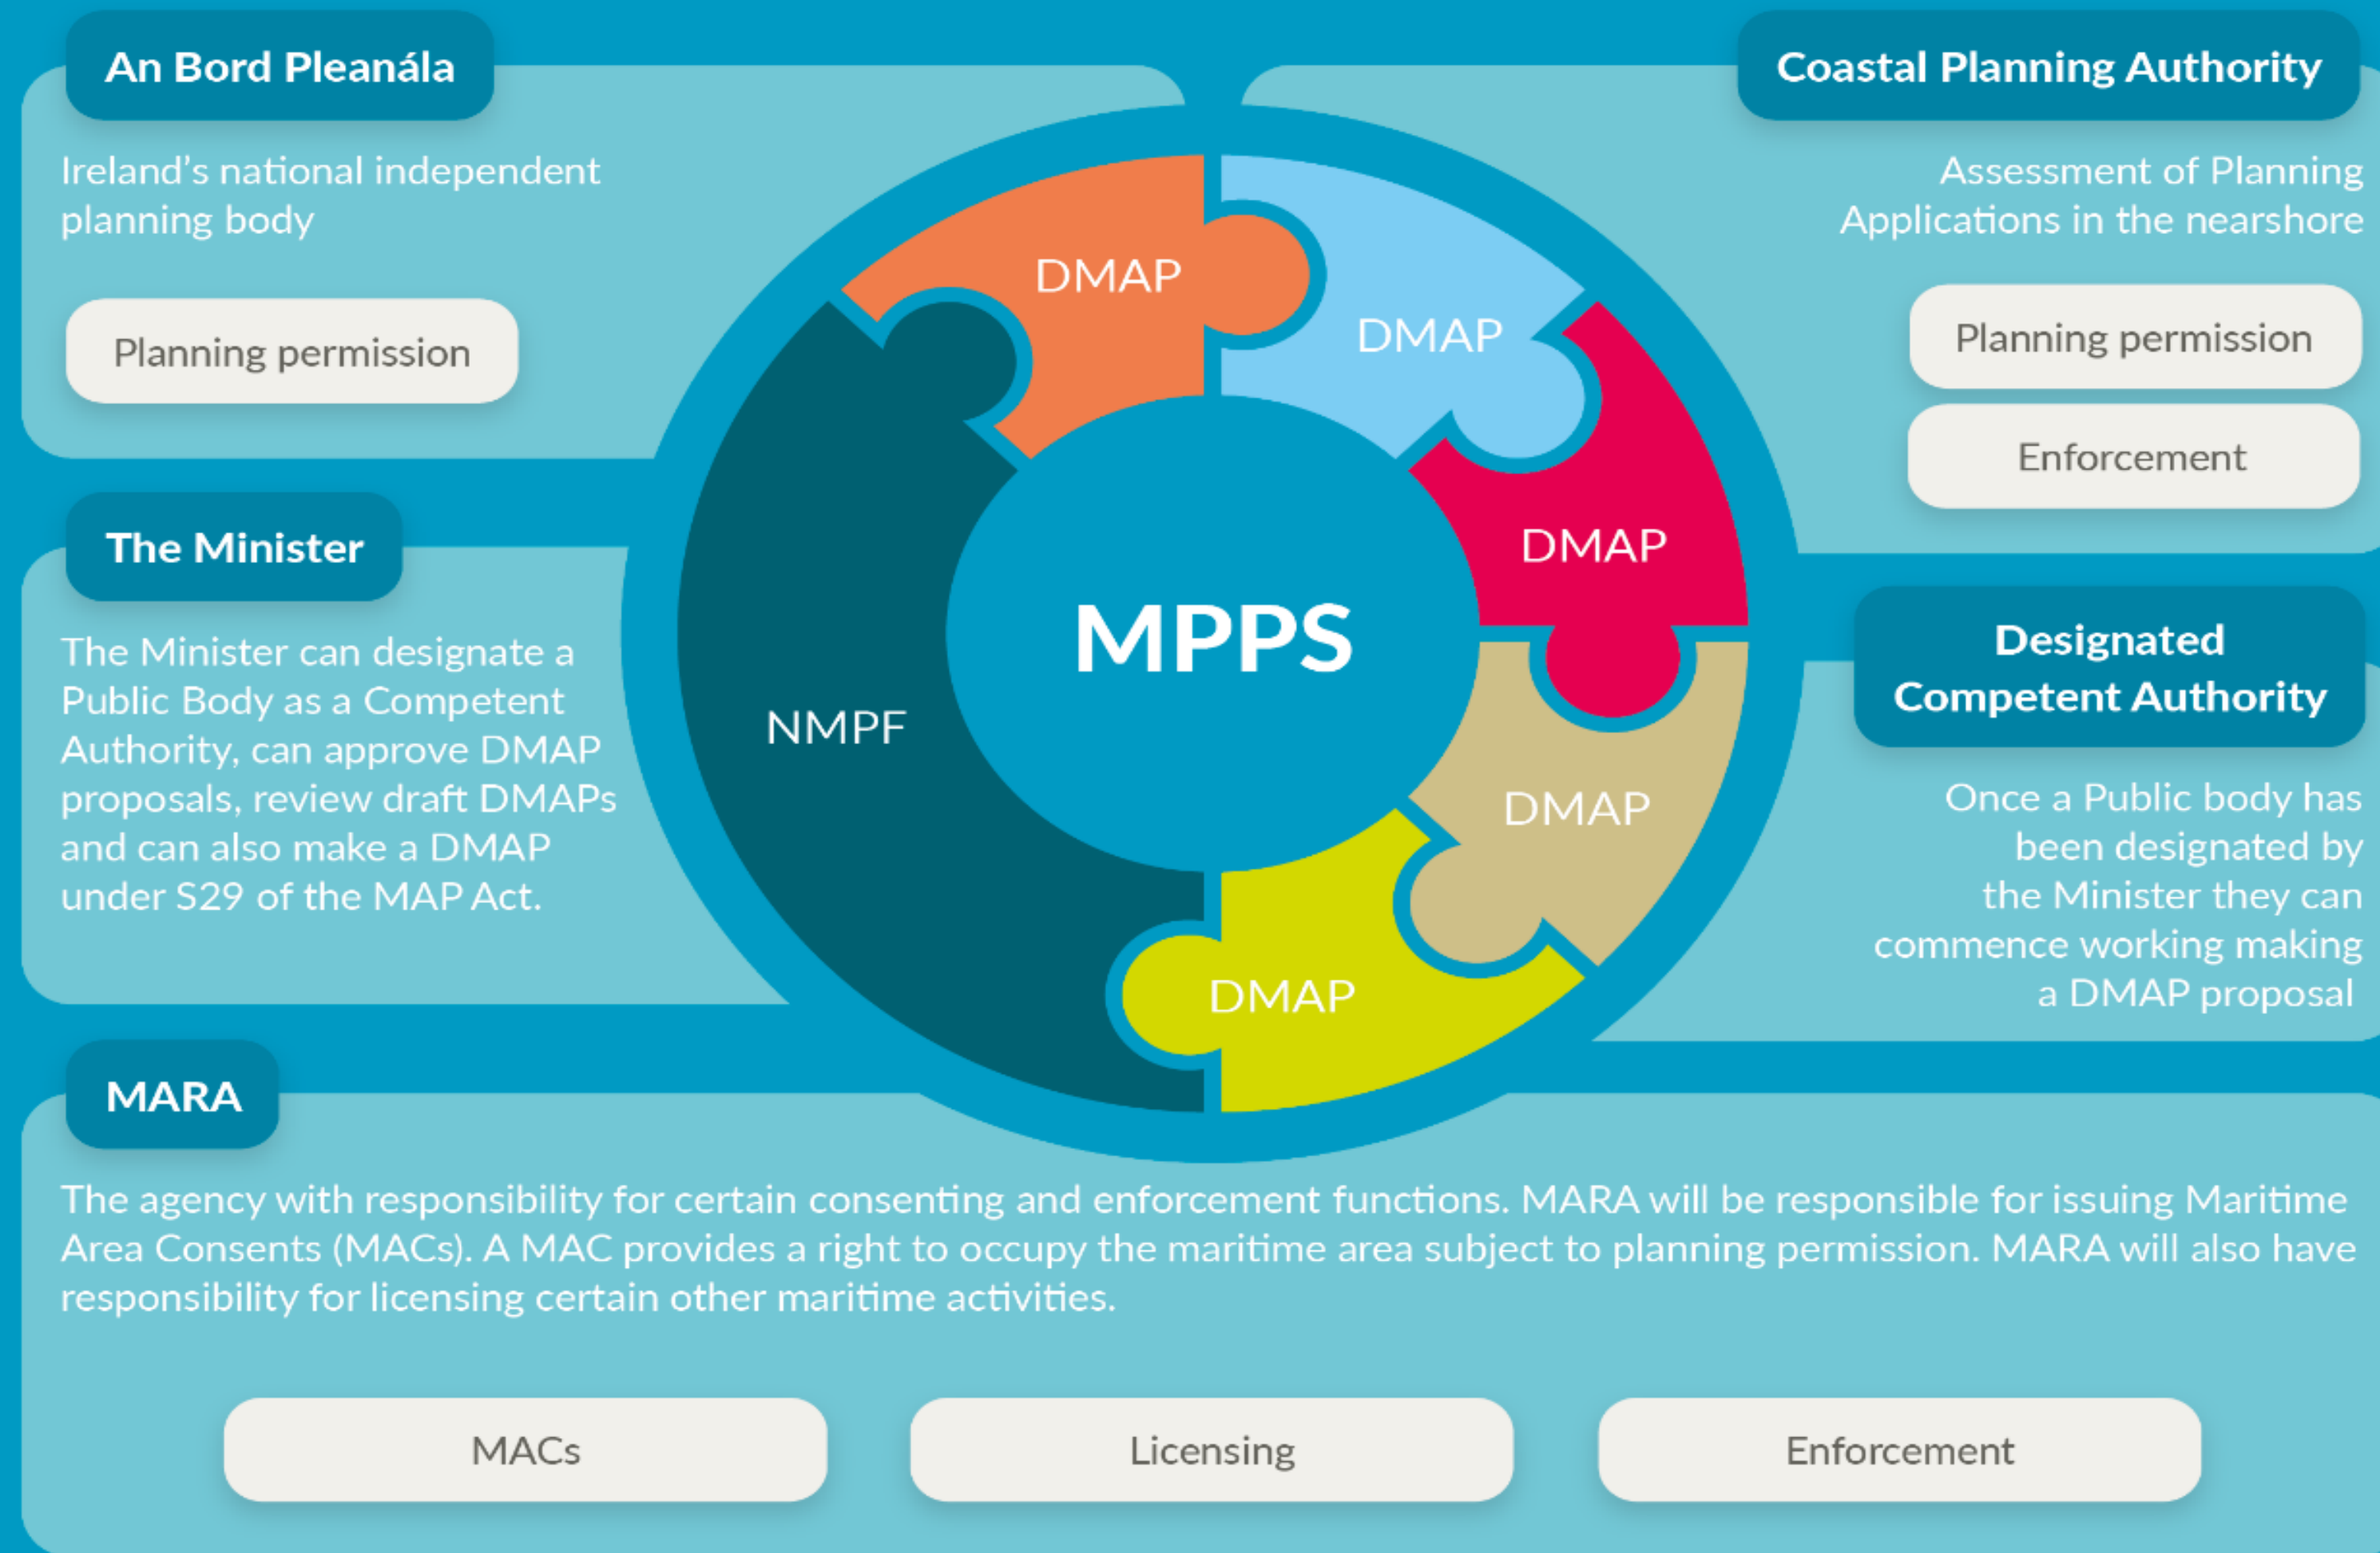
An Bord Pleanála

Ireland's national independent planning body

Planning permission

Coastal Planning Authority

Assessment of Planning Applications in the nearshore

Planning permission

Enforcement

The Minister

The Minister can designate a Public Body as a Competent Authority, can approve DMAP proposals, review draft DMAPs and can also make a DMAP under S29 of the MAP Act.

DMAP

DMAP

DMAP

DMAP

DMAP

NMPF

MPPS

Designated Competent Authority

Once a Public body has been designated by the Minister they can commence working making a DMAP proposal

MARA

The agency with responsibility for certain consenting and enforcement functions. MARA will be responsible for issuing Maritime Area Consents (MACs). A MAC provides a right to occupy the maritime area subject to planning permission. MARA will also have responsibility for licensing certain other maritime activities.

MACs

Licensing

Enforcement